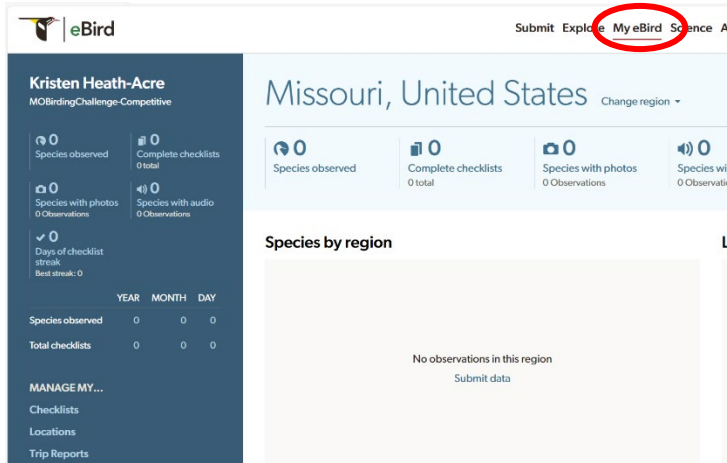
eBird

Submit Explore My eBird Science A

Kristen Heath-Acre
MOBirdingChallenge-Competitive

0
Species observed

0
Complete checklists
0 total

0
Species with photos
0 Observations

0
Species with audio
0 Observations

0
Days of checklist streak
Best streak: 0

| | YEAR | MONTH | DAY |
|---|---|---|---|
| Species observed | 0 | 0 | 0 |
| Total checklists | 0 | 0 | 0 |

MANAGE MY...
Checklists
Locations
Trip Reports

Missouri, United States Change region

0
Species observed

0
Complete checklists
0 total

0
Species with photos
0 Observations

0
Species wi
0 Observati

Species by region

L

No observations in this region
Submit data